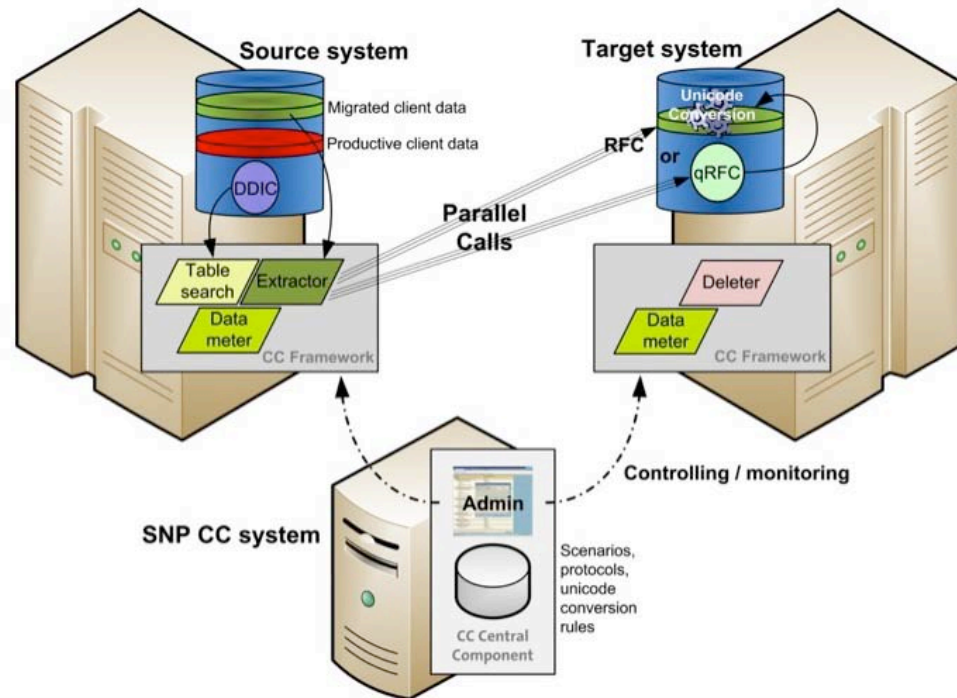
Source system

Migrated client data

Productive client data

DDIC

Table search

Extractor

Data meter

CC Framework

Target system

Unicode Conversion

RFC

or

qRFC

Parallel Calls

Deleter

Data meter

CC Framework

Controlling / monitoring

SNP CC system

Admin

Scenarios, protocols, unicode conversion rules

CC Central Component